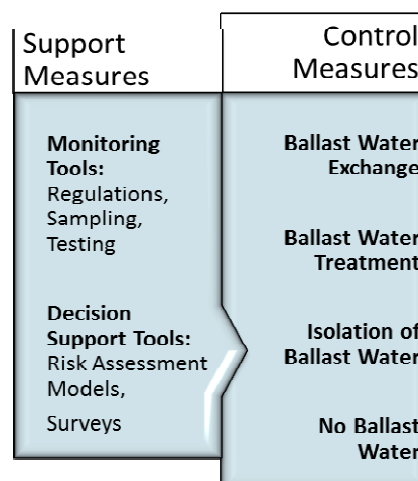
Support Measures

Monitoring Tools: Regulations, Sampling, Testing

Decision Support Tools: Risk Assessment Models, Surveys

Control Measures

Ballast Water Exchange

Ballast Water Treatment

Isolation of Ballast Water

No Ballast Water